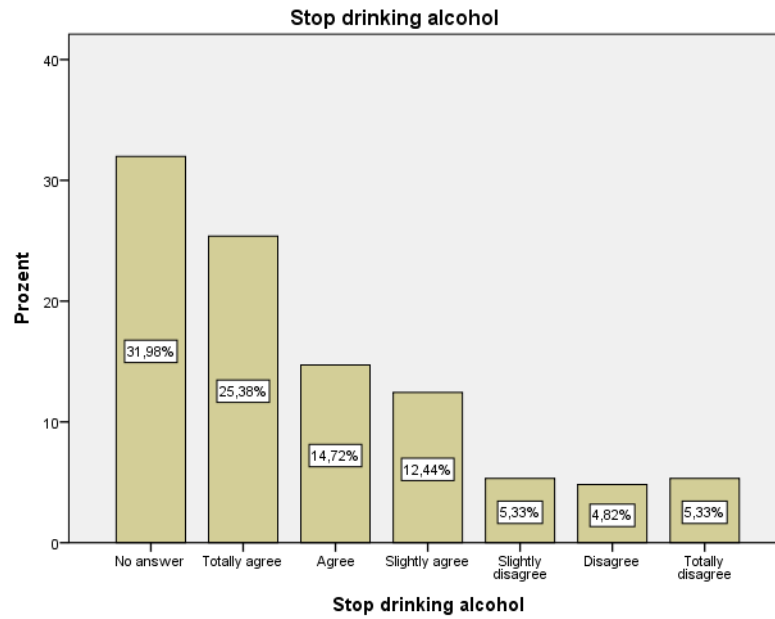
Stop drinking alcohol

Prozent

40
30
20
10
0

31,98%
25,38%
14,72%
12,44%
5,33%
4,82%
5,33%

No answer
Totally agree
Agree
Slightly agree
Slightly disagree
Disagree
Totally disagree

Stop drinking alcohol